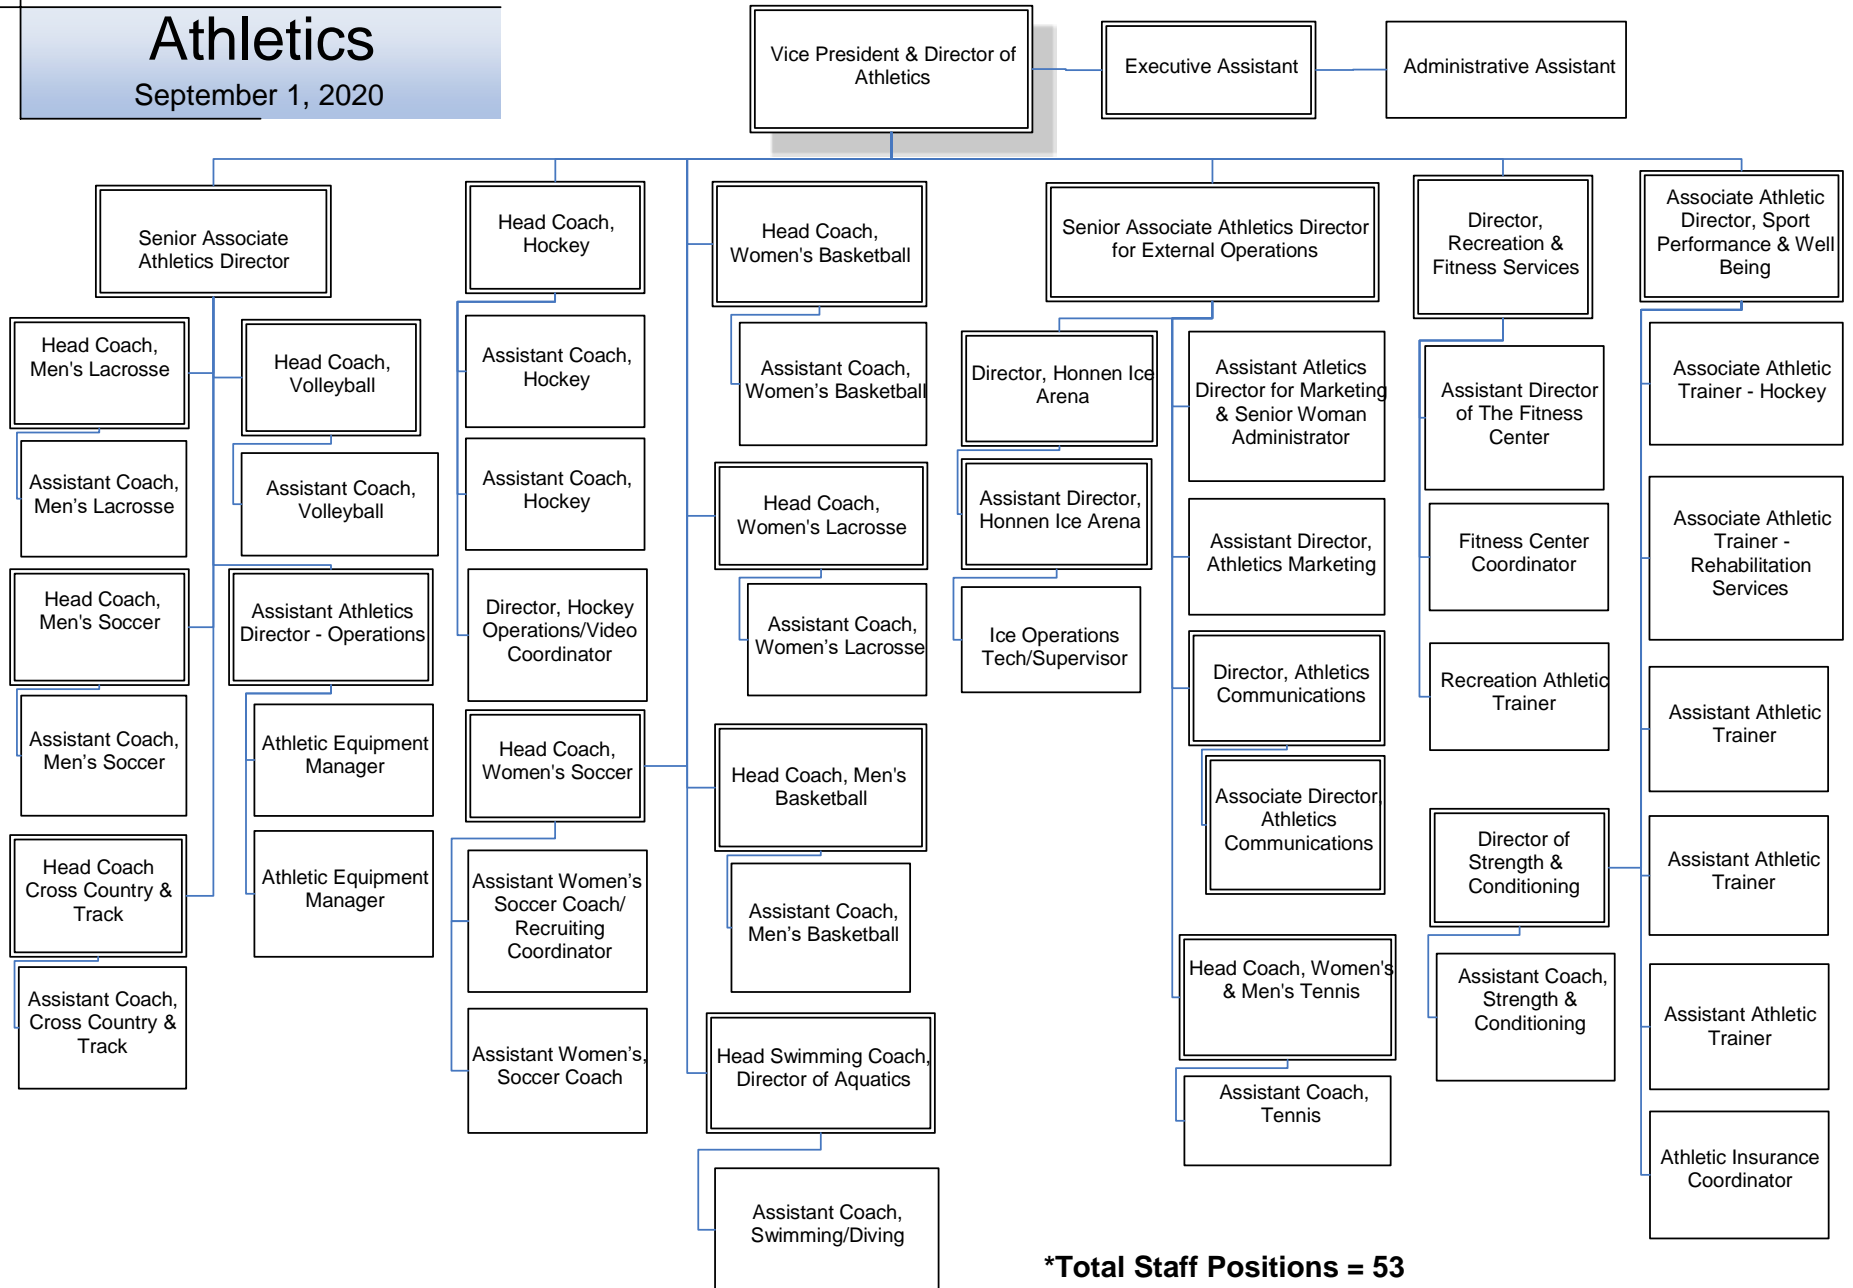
Athletics
September 1, 2020

Vice President & Director of Athletics

Executive Assistant

Administrative Assistant

Senior Associate Athletics Director

Head Coach, Men's Lacrosse

Assistant Coach, Men's Lacrosse

Head Coach, Men's Soccer

Assistant Coach, Men's Soccer

Head Coach Cross Country & Track

Assistant Coach, Cross Country & Track

Head Coach, Volleyball

Assistant Coach, Volleyball

Assistant Athletics Director - Operations

Athletic Equipment Manager

Athletic Equipment Manager

Head Coach, Hockey

Assistant Coach, Hockey

Assistant Coach, Hockey

Director, Hockey Operations/Video Coordinator

Head Coach, Women's Soccer

Assistant Women's Soccer Coach/ Recruiting Coordinator

Assistant Women's Soccer Coach

Head Coach, Women's Basketball

Assistant Coach, Women's Basketball

Head Coach, Women's Lacrosse

Assistant Coach, Women's Lacrosse

Head Coach, Men's Basketball

Assistant Coach, Men's Basketball

Head Swimming Coach, Director of Aquatics

Assistant Coach, Swimming/Diving

Senior Associate Athletics Director for External Operations

Director, Honnen Ice Arena

Assistant Director, Honnen Ice Arena

Ice Operations Tech/Supervisor

Assistant Atletics Director for Marketing & Senior Woman Administrator

Assistant Director, Athletics Marketing

Director, Athletics Communications

Associate Director, Athletics Communications

Head Coach, Women's & Men's Tennis

Assistant Coach, Tennis

Director, Recreation & Fitness Services

Assistant Director of The Fitness Center

Fitness Center Coordinator

Recreation Athletic Trainer

Director of Strength & Conditioning

Assistant Coach, Strength & Conditioning

Associate Athletic Director, Sport Performance & Well Being

Associate Athletic Trainer - Hockey

Associate Athletic Trainer - Rehabilitation Services

Assistant Athletic Trainer

Assistant Athletic Trainer

Assistant Athletic Trainer

Athletic Insurance Coordinator

*Total Staff Positions = 53